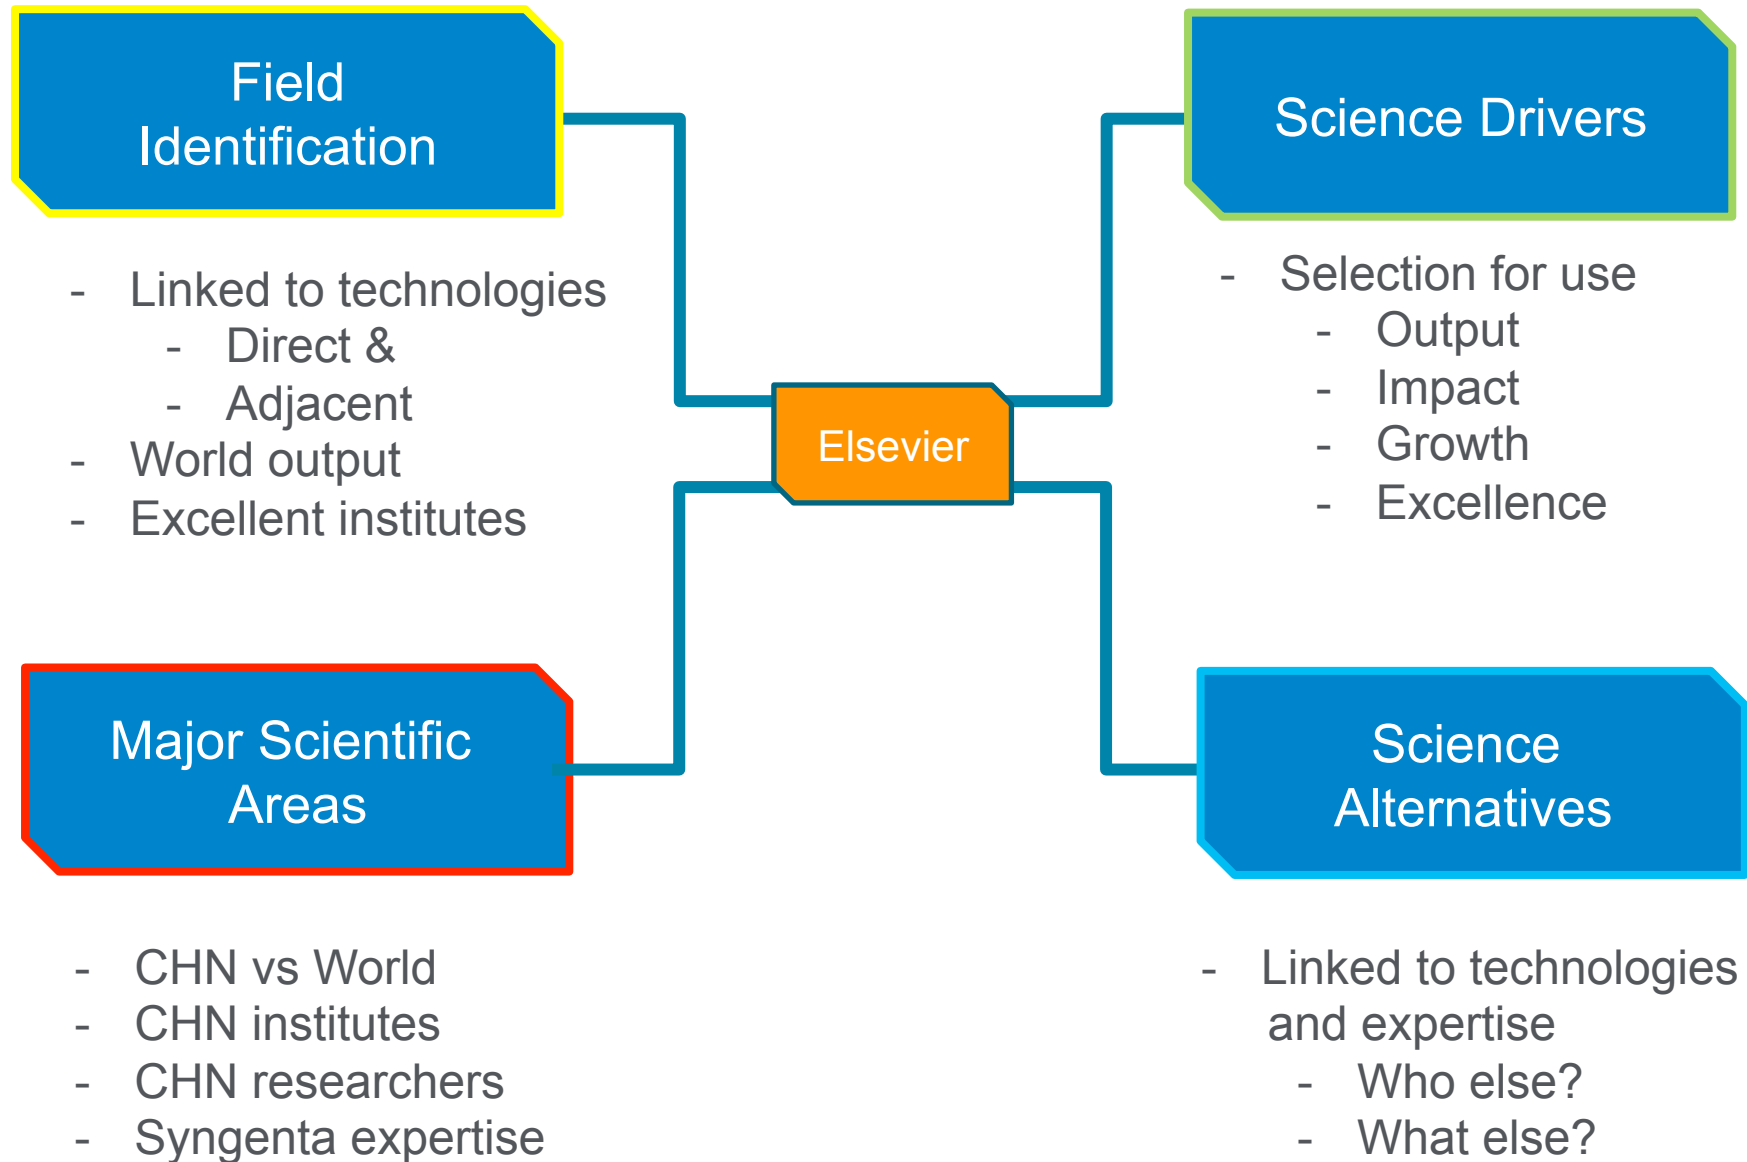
Field Identification

- Linked to technologies
  - Direct &
  - Adjacent
- World output
- Excellent institutes

Science Drivers

- Selection for use
  - Output
  - Impact
  - Growth
  - Excellence

Elsevier

Major Scientific Areas

- CHN vs World
- CHN institutes
- CHN researchers
- Syngenta expertise

Science Alternatives

- Linked to technologies and expertise
  - Who else?
  - What else?